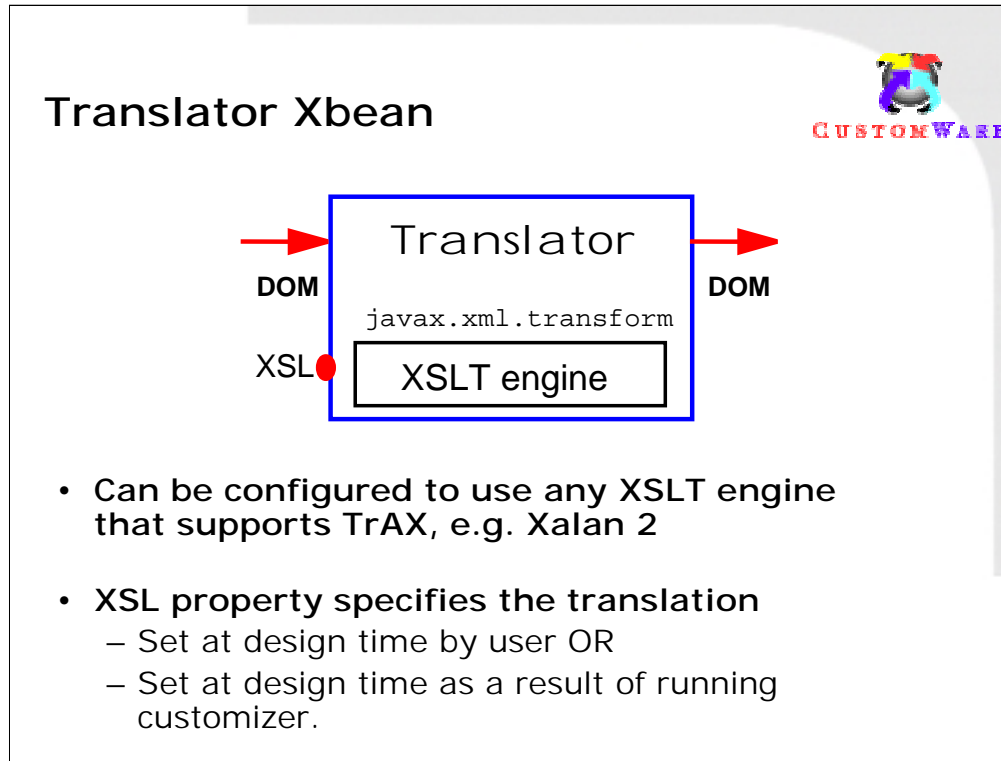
Translator Xbean

CUSTOMWARE

Translator

DOM

DOM

javax.xml.transform

XSL

XSLT engine

• Can be configured to use any XSLT engine that supports TrAX, e.g. Xalan 2

• XSL property specifies the translation
– Set at design time by user OR
– Set at design time as a result of running customizer.